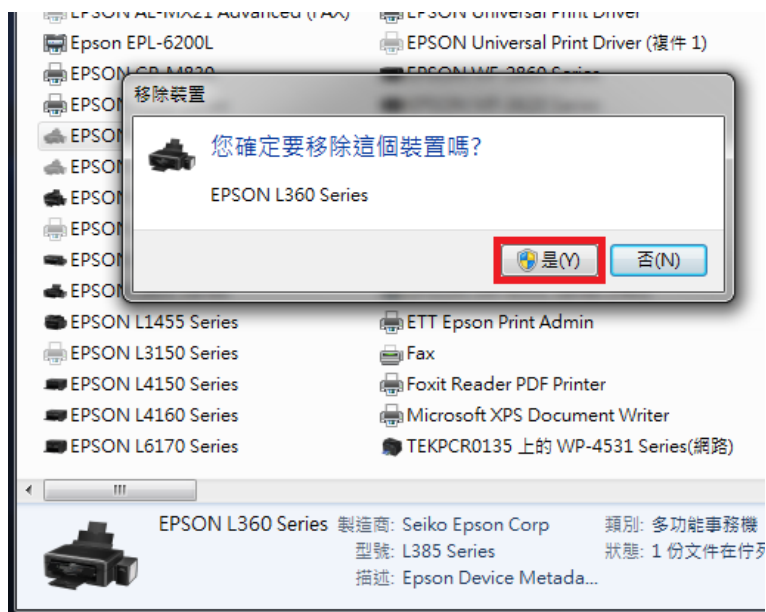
EPSON AL-MX21 Advanced (FAX)
Epson EPL-6200L
EPSON CP-M820
EPSON
EPSON
EPSON
EPSON
EPSON
EPSON
EPSON
EPSON L1455 Series
EPSON L3150 Series
EPSON L4150 Series
EPSON L4160 Series
EPSON L6170 Series

EPSON Universal Print Driver
EPSON Universal Print Driver (複件 1)
EPSON WF-2860 Series
ETT Epson Print Admin
Fax
Foxit Reader PDF Printer
Microsoft XPS Document Writer
TEKPCR0135 上的 WP-4531 Series(網路)

移除裝置

您確定要移除這個裝置嗎?

EPSON L360 Series

是(Y)　否(N)

EPSON L360 Series 製造商: Seiko Epson Corp 類別: 多功能事務機
型號: L385 Series 狀態: 1 份文件在佇列
描述: Epson Device Metada...